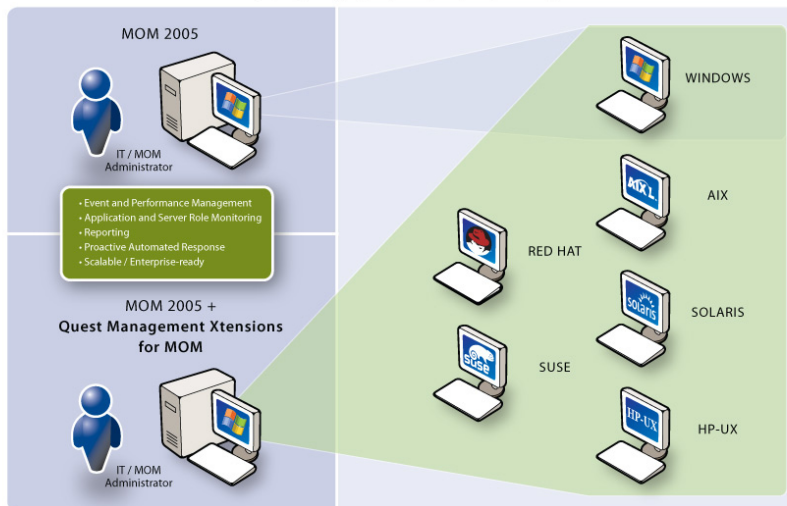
MOM 2005

IT / MOM Administrator

• Event and Performance Management
• Application and Server Role Monitoring
• Reporting
• Proactive Automated Response
• Scalable / Enterprise-ready

MOM 2005 +
Quest Management Xtensions for MOM

IT / MOM Administrator

WINDOWS

AIX

RED HAT

SOLARIS

SUSE

HP-UX